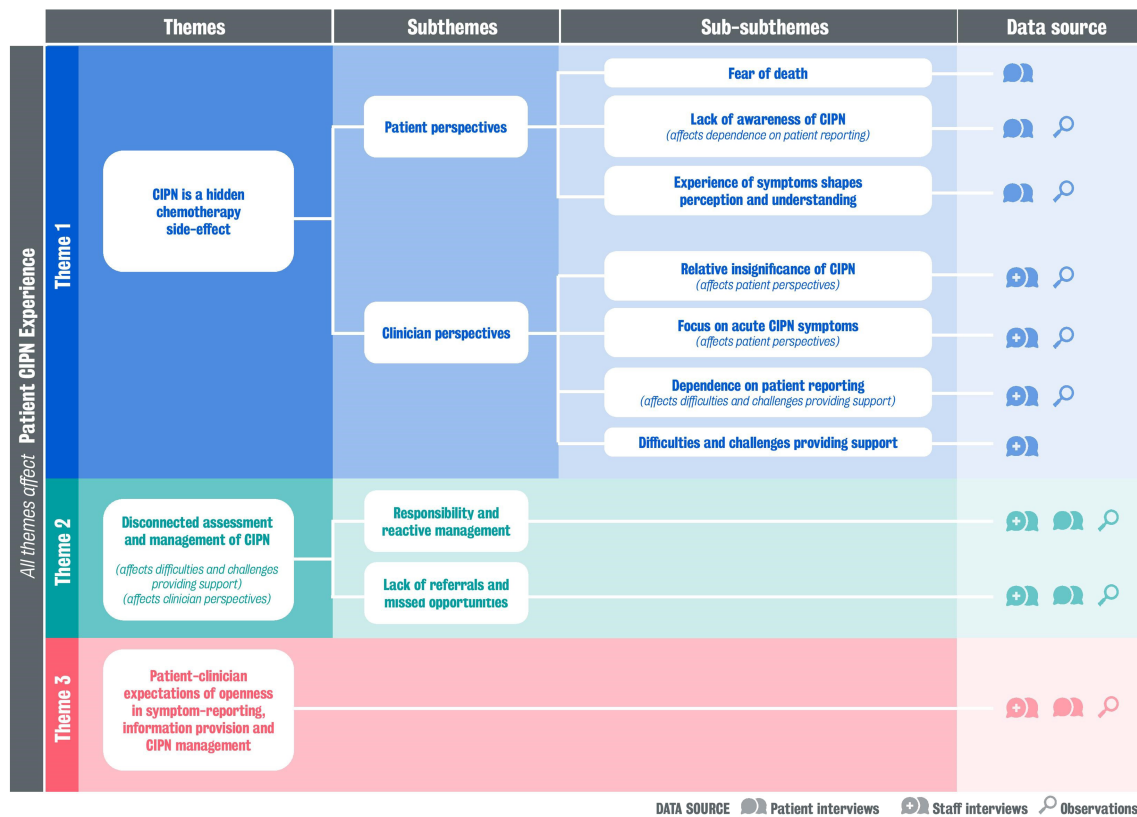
Themes | Subthemes | Sub-subthemes | Data source

All themes affect Patient CIPN Experience

Theme 1

CIPN is a hidden chemotherapy side-effect

Patient perspectives

Fear of death

Lack of awareness of CIPN
(affects dependence on patient reporting)

Experience of symptoms shapes perception and understanding

Clinician perspectives

Relative insignificance of CIPN
(affects patient perspectives)

Focus on acute CIPN symptoms
(affects patient perspectives)

Dependence on patient reporting
(affects difficulties and challenges providing support)

Difficulties and challenges providing support

Theme 2

Disconnected assessment and management of CIPN

(affects difficulties and challenges providing support)
(affects clinician perspectives)

Responsibility and reactive management

Lack of referrals and missed opportunities

Theme 3

Patient-clinician expectations of openness in symptom-reporting, information provision and CIPN management

DATA SOURCE Patient interviews Staff interviews Observations